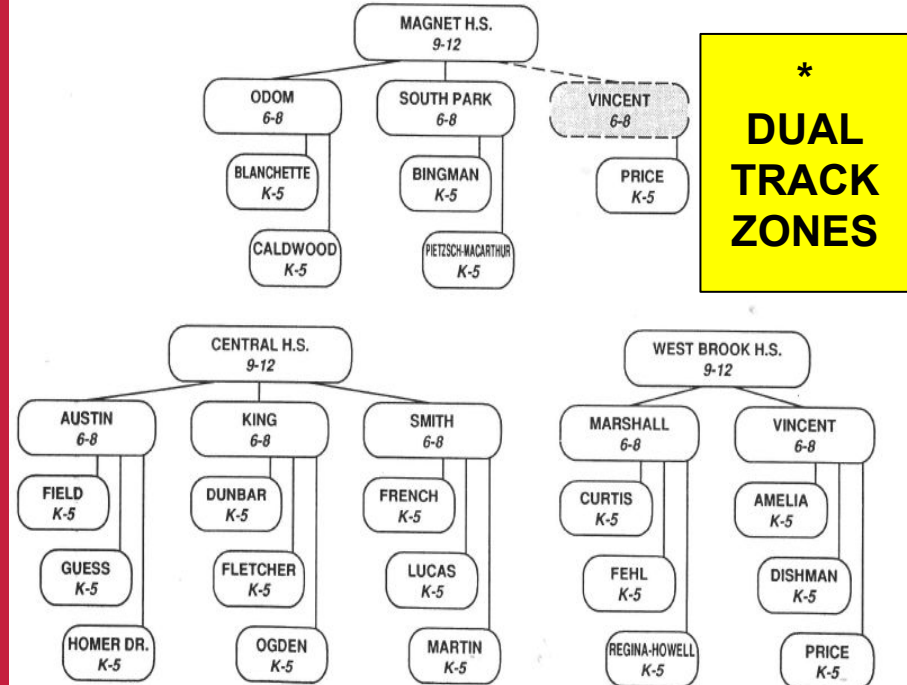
MAGNET H.S.
9-12

ODOM
6-8

BLANCHETTE
K-5

CALDWOOD
K-5

SOUTH PARK
6-8

BINGMAN
K-5

PIETZSCH-MACARTHUR
K-5

VINCENT
6-8

PRICE
K-5

*
DUAL
TRACK
ZONES

CENTRAL H.S.
9-12

AUSTIN
6-8

FIELD
K-5

GUESS
K-5

HOMER DR.
K-5

KING
6-8

DUNBAR
K-5

FLETCHER
K-5

OGDEN
K-5

SMITH
6-8

FRENCH
K-5

LUCAS
K-5

MARTIN
K-5

WEST BROOK H.S.
9-12

MARSHALL
6-8

CURTIS
K-5

FEHL
K-5

REGINA-HOWELL
K-5

VINCENT
6-8

AMELIA
K-5

DISHMAN
K-5

PRICE
K-5